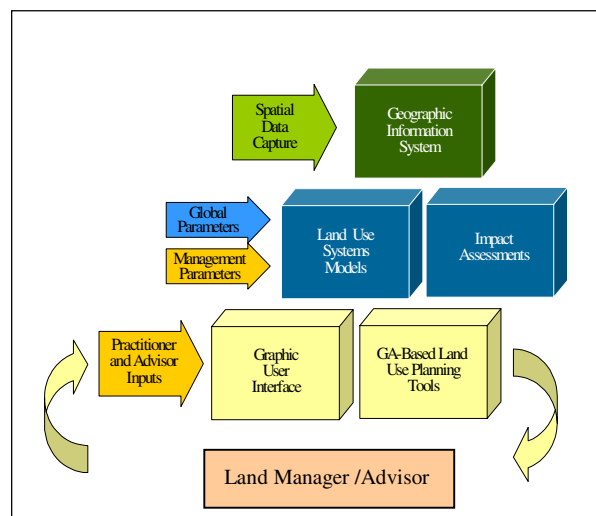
Spatial Data Capture

Geographic Information System

Global Parameters

Management Parameters

Land Use Systems Models

Impact Assessments

Practitioner and Advisor Inputs

Graphic User Interface

GA-Based Land Use Planning Tools

Land Manager /Advisor